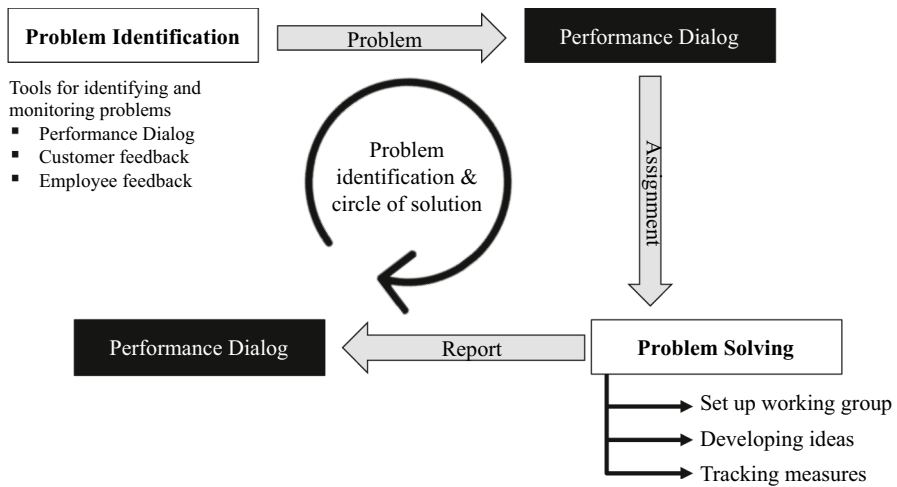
Problem Identification

Problem

Performance Dialog

Tools for identifying and monitoring problems
- Performance Dialog
- Customer feedback
- Employee feedback

Problem identification & circle of solution

Assignment

Performance Dialog

Report

Problem Solving

Set up working group

Developing ideas

Tracking measures